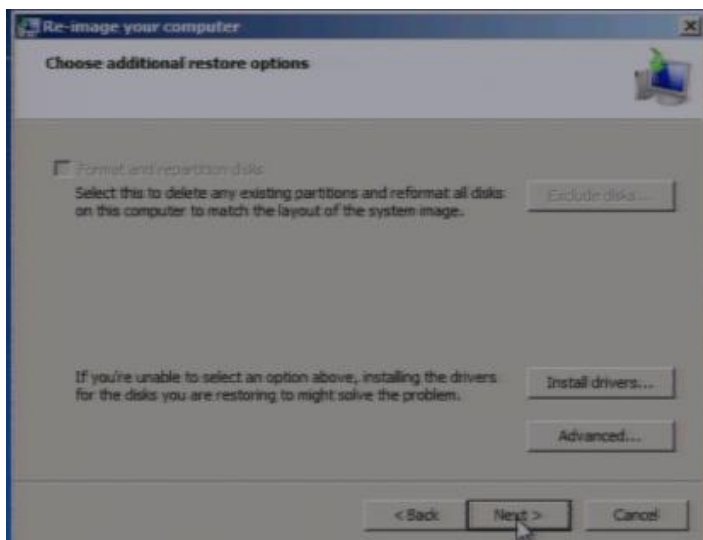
Re-image your computer

Choose additional restore options

Format and repartition disks

Select this to delete any existing partitions and reformat all disks on this computer to match the layout of the system image.

Exclude disks...

If you're unable to select an option above, installing the drivers for the disks you are restoring to might solve the problem.

Install drivers...

Advanced...

< Back

Next >

Cancel